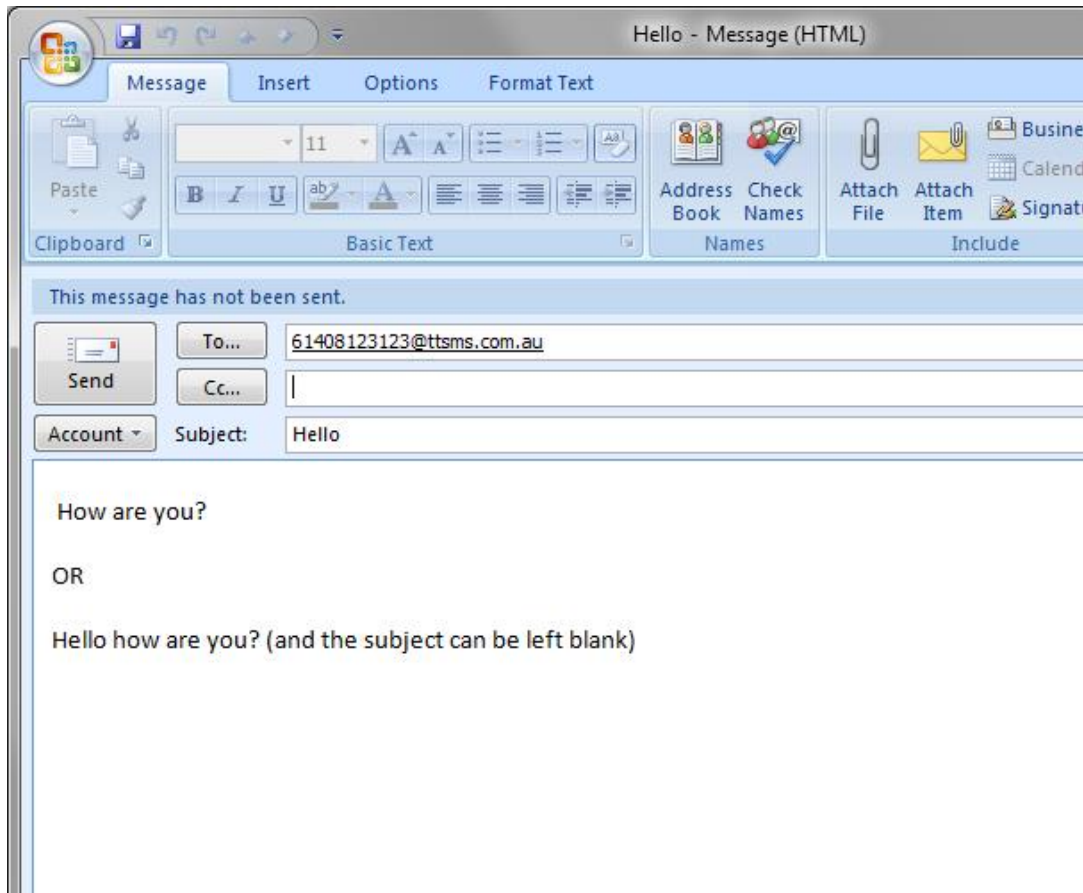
Hello - Message (HTML)

Message Insert Options Format Text

Paste
11
B I U
Clipboard
Basic Text
Address Book
Check Names
Names
Attach File
Attach Item
Busine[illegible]
Calend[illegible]
Signat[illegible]
Include

This message has not been sent.

Send
To...
61408123123@ttsms.com.au
Cc...
Account
Subject:
Hello

How are you?

OR

Hello how are you? (and the subject can be left blank)